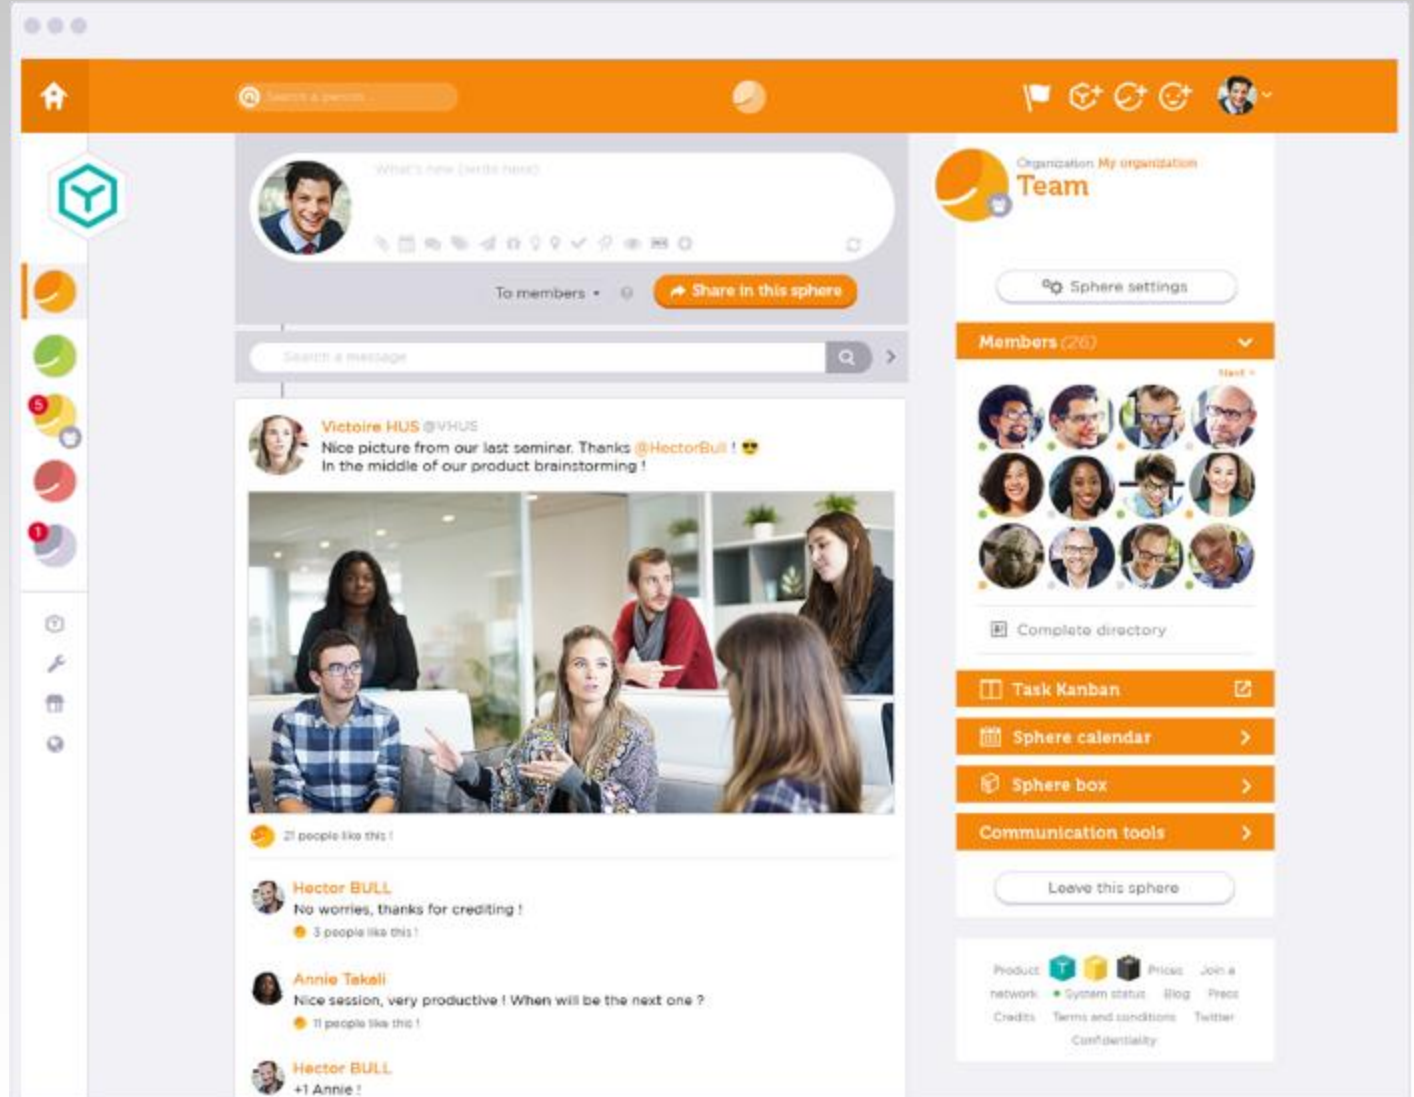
Search a person

What's new (write here)

To members ▾

Share in this sphere

Search a message

5

1

Victoire HUS @VHUS
Nice picture from our last seminar. Thanks @HectorBull ! 😎
In the middle of our product brainstorming !

21 people like this !

Hector BULL
No worries, thanks for crediting !
3 people like this !

Annie Takeli
Nice session, very productive ! When will be the next one ?
11 people like this !

Hector BULL
+1 Annie !

Organization My organization
Team

Sphere settings

Members (26)

Next >

Complete directory

Task Kanban

Sphere calendar

Sphere box

Communication tools

Leave this sphere

Product Prices Join a network • System status Blog Press Credits Terms and conditions Twitter Confidentiality